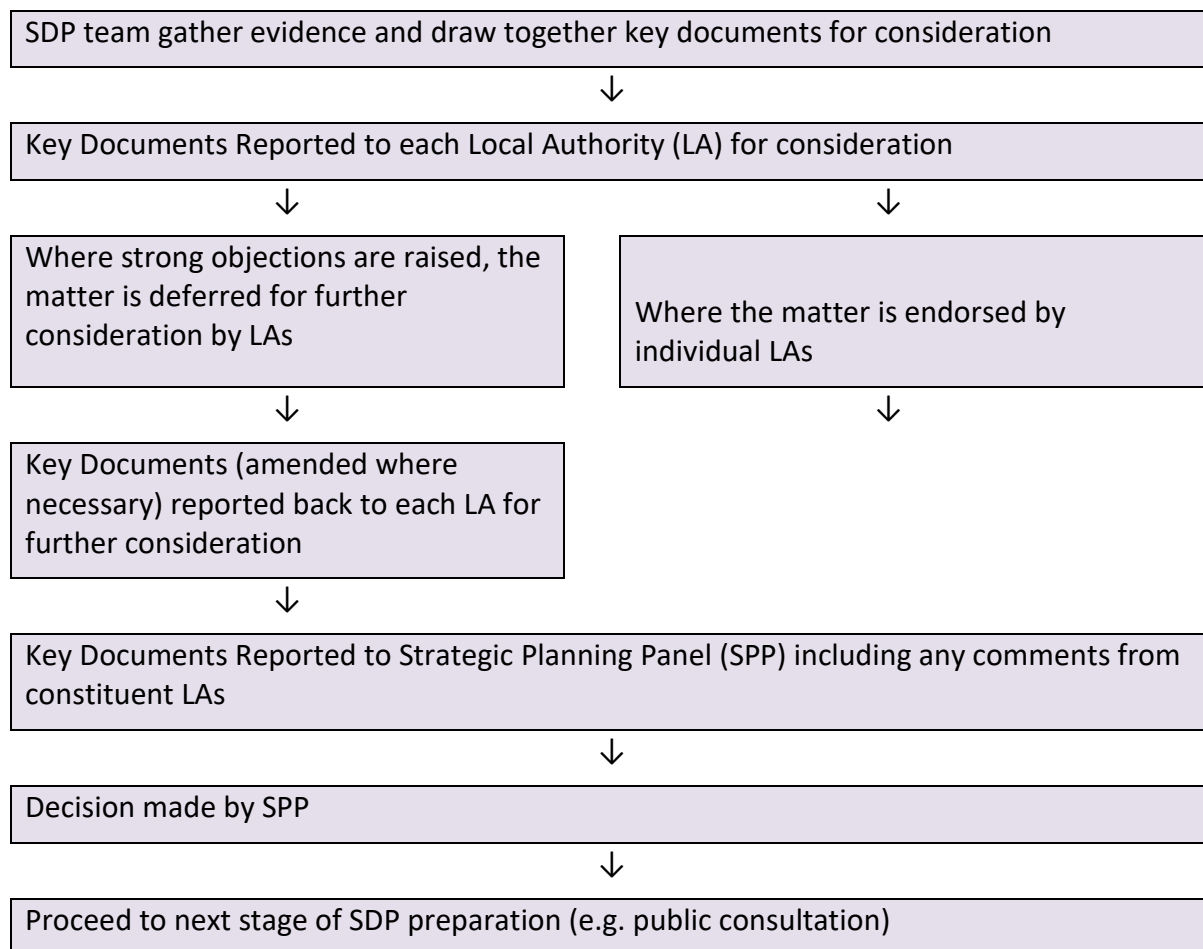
SDP team gather evidence and draw together key documents for consideration

↓

Key Documents Reported to each Local Authority (LA) for consideration

↓ ↓

Where strong objections are raised, the matter is deferred for further consideration by LAs

Where the matter is endorsed by individual LAs

↓ ↓

Key Documents (amended where necessary) reported back to each LA for further consideration

↓

Key Documents Reported to Strategic Planning Panel (SPP) including any comments from constituent LAs

↓

Decision made by SPP

↓

Proceed to next stage of SDP preparation (e.g. public consultation)